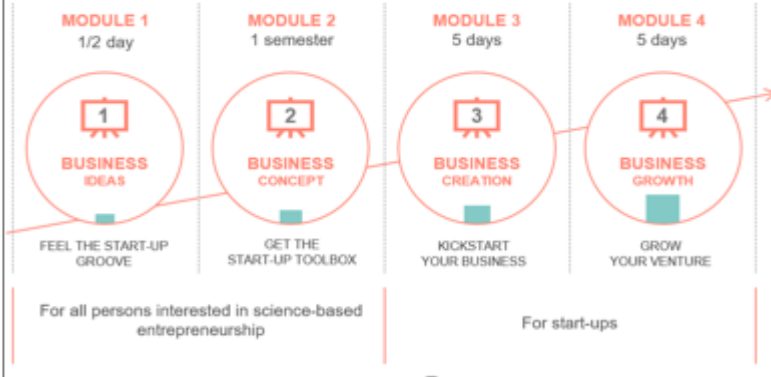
MODULE 1
1/2 day

1
BUSINESS
IDEAS

FEEL THE START-UP GROOVE

MODULE 2
1 semester

2
BUSINESS
CONCEPT

GET THE START-UP TOOLBOX

MODULE 3
5 days

3
BUSINESS
CREATION

KICKSTART YOUR BUSINESS

MODULE 4
5 days

4
BUSINESS
GROWTH

GROW YOUR VENTURE

For all persons interested in science-based entrepreneurship

For start-ups